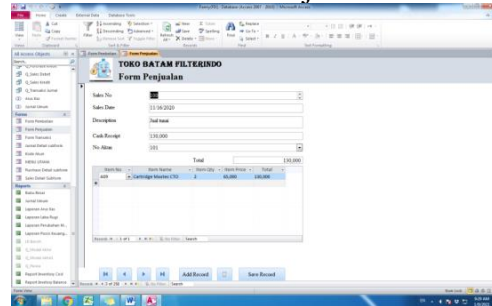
TOKO BATAM FILTERINDO

Form Penjualan

Sales No

Sales Date 11/16/2020

Description Jual tunai

Cash Receipt 130,000

No Akun 101

Total 130,000

| Item No | Item Name | Item Qty | Item Price | Total |
|---|---|---|---|---|
| A09 | Cartridge Mesran CTG | 2 | 65,000 | 130,000 |

Add Record

Save Record

File Home Create External Data Database Tools

All Access Objects

Form Pembelian

Form Penjualan

Reports

Search...